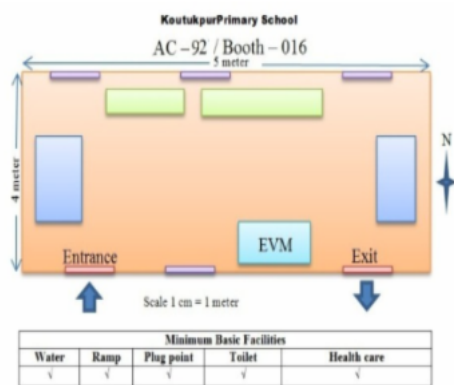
KoutukpurPrimary School

AC – 92 / Booth – 016

5 meter

4 meter

N

EVM

Entrance

Exit

Scale 1 cm = 1 meter

| Minimum Basic Facilities | | | | |
|---|---|---|---|---|
| Water | Ramp | Plug point | Toilet | Health care |
| √ | √ | √ | √ | √ |